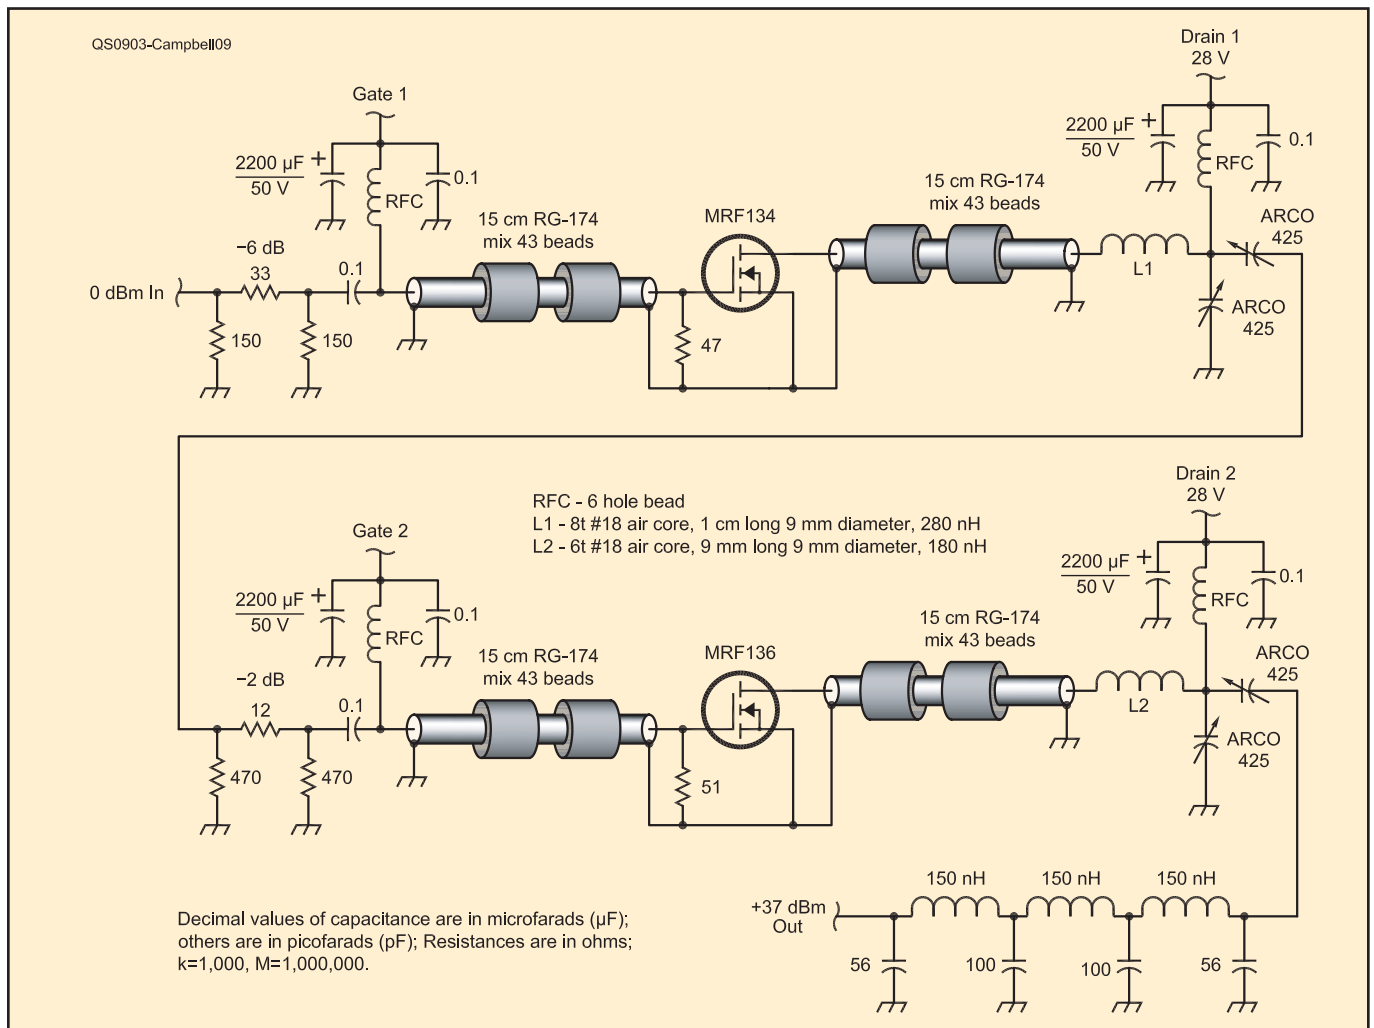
QS0903-Campbell09

Gate 1

2200 µF
50 V

0.1

RFC

−6 dB
33

0.1

0 dBm In

150

150

15 cm RG-174
mix 43 beads

MRF134

47

15 cm RG-174
mix 43 beads

Drain 1
28 V

2200 µF
50 V

RFC

0.1

L1

ARCO
425

ARCO
425

RFC - 6 hole bead
L1 - 8t #18 air core, 1 cm long 9 mm diameter, 280 nH
L2 - 6t #18 air core, 9 mm long 9 mm diameter, 180 nH

Gate 2

2200 µF
50 V

0.1

RFC

−2 dB
12

0.1

470

470

15 cm RG-174
mix 43 beads

MRF136

51

15 cm RG-174
mix 43 beads

Drain 2
28 V

2200 µF
50 V

RFC

0.1

L2

ARCO
425

ARCO
425

Decimal values of capacitance are in microfarads (µF); others are in picofarads (pF); Resistances are in ohms; k=1,000, M=1,000,000.

+37 dBm
Out

150 nH

150 nH

150 nH

56

100

100

56